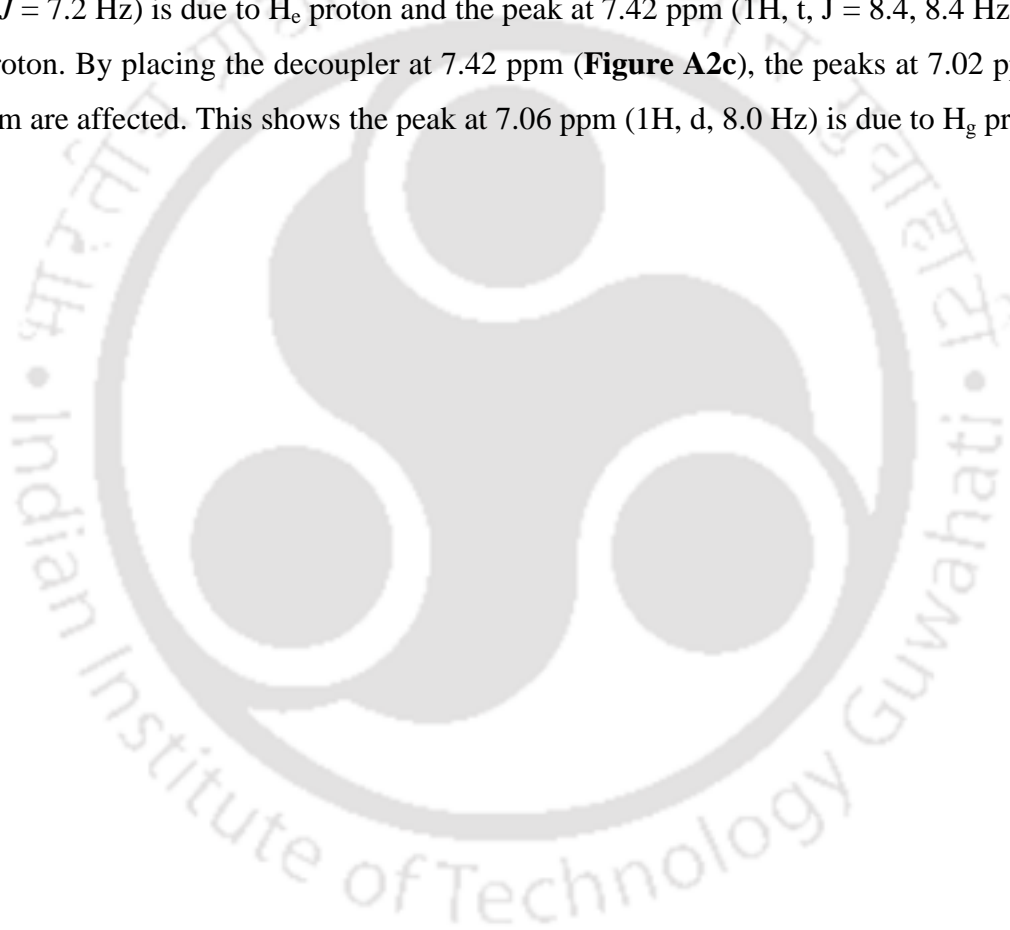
$J$ = 7.2 Hz) is due to $H_e$ proton and the peak at 7.42 ppm (1H, t, J = 8.4, 8.4 Hz
roton. By placing the decoupler at 7.42 ppm (**Figure A2c**), the peaks at 7.02 p
m are affected. This shows the peak at 7.06 ppm (1H, d, 8.0 Hz) is due to $H_g$ pr

Indian Institute of Technology Guwahati